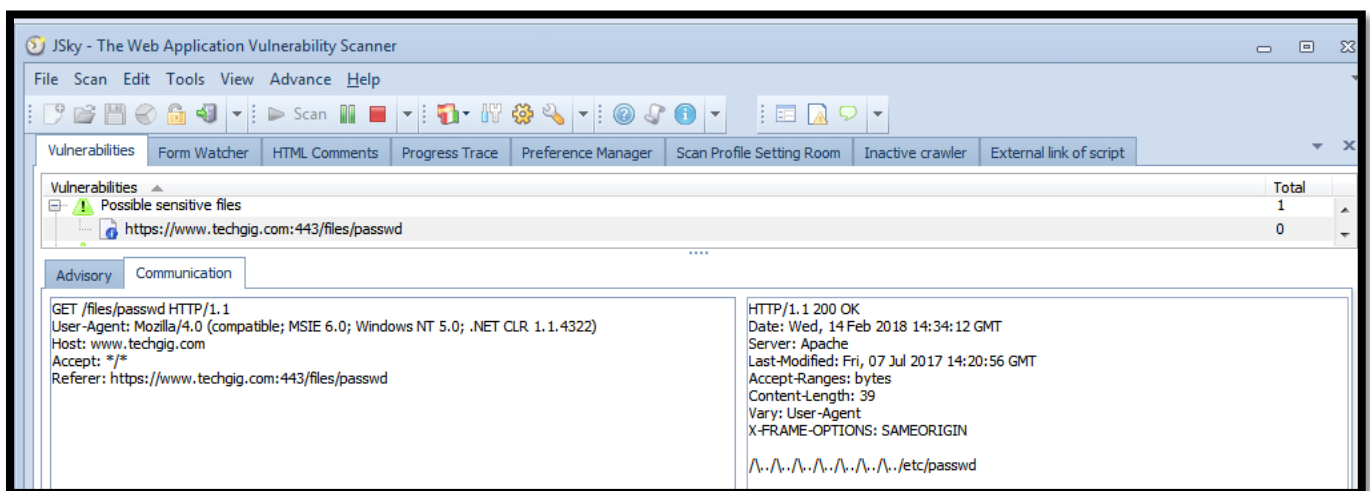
JSky - The Web Application Vulnerability Scanner

File Scan Edit Tools View Advance Help

Scan

Vulnerabilities | Form Watcher | HTML Comments | Progress Trace | Preference Manager | Scan Profile Setting Room | Inactive crawler | External link of script

| Vulnerabilities | Total |
|---|---|
| Possible sensitive files | 1 |
| https://www.techgig.com:443/files/passwd | 0 |

Advisory | Communication

GET /files/passwd HTTP/1.1
User-Agent: Mozilla/4.0 (compatible; MSIE 6.0; Windows NT 5.0; .NET CLR 1.1.4322)
Host: www.techgig.com
Accept: */*
Referer: https://www.techgig.com:443/files/passwd

HTTP/1.1 200 OK
Date: Wed, 14 Feb 2018 14:34:12 GMT
Server: Apache
Last-Modified: Fri, 07 Jul 2017 14:20:56 GMT
Accept-Ranges: bytes
Content-Length: 39
Vary: User-Agent
X-FRAME-OPTIONS: SAMEORIGIN

/\../\../\../\../\../\../etc/passwd